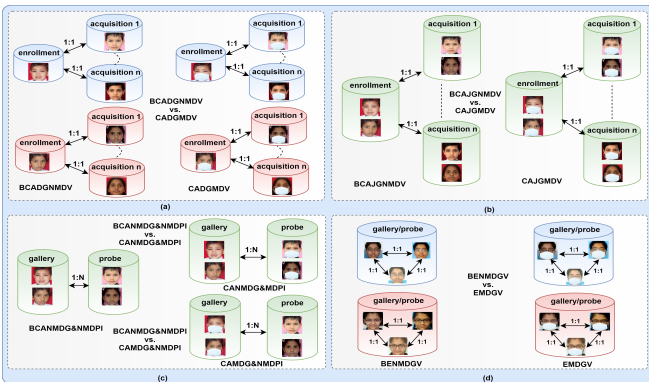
enrollment

1:1

acquisition 1

1:1

acquisition n

enrollment

1:1

acquisition 1

1:1

acquisition n

BCADGNMDV
vs.
CADGMDV

enrollment

1:1

acquisition 1

1:1

acquisition n

BCADGNMDV

enrollment

1:1

acquisition 1

1:1

acquisition n

CADGMDV

(a)

acquisition 1

enrollment

1:1

1:1

acquisition n

BCAJGNMDV

BCAJGNMDV
vs.
CAJGMDV

acquisition 1

enrollment

1:1

1:1

acquisition n

CAJGMDV

(b)

gallery

1:N

probe

BCANMDG&NMDPI

BCANMDG&NMDPI
vs.
CANMDG&NMDPI

gallery

1:N

probe

CANMDG&MDPI

BCANMDG&NMDPI
vs.
CAMDG&NMDPI

gallery

1:N

probe

CAMDG&NMDPI

(c)

gallery/probe

1:1

1:1

1:1

BENMDGV
vs.
EMDGV

gallery/probe

1:1

1:1

1:1

gallery/probe

1:1

1:1

1:1

BENMDGV

gallery/probe

1:1

1:1

1:1

EMDGV

(d)